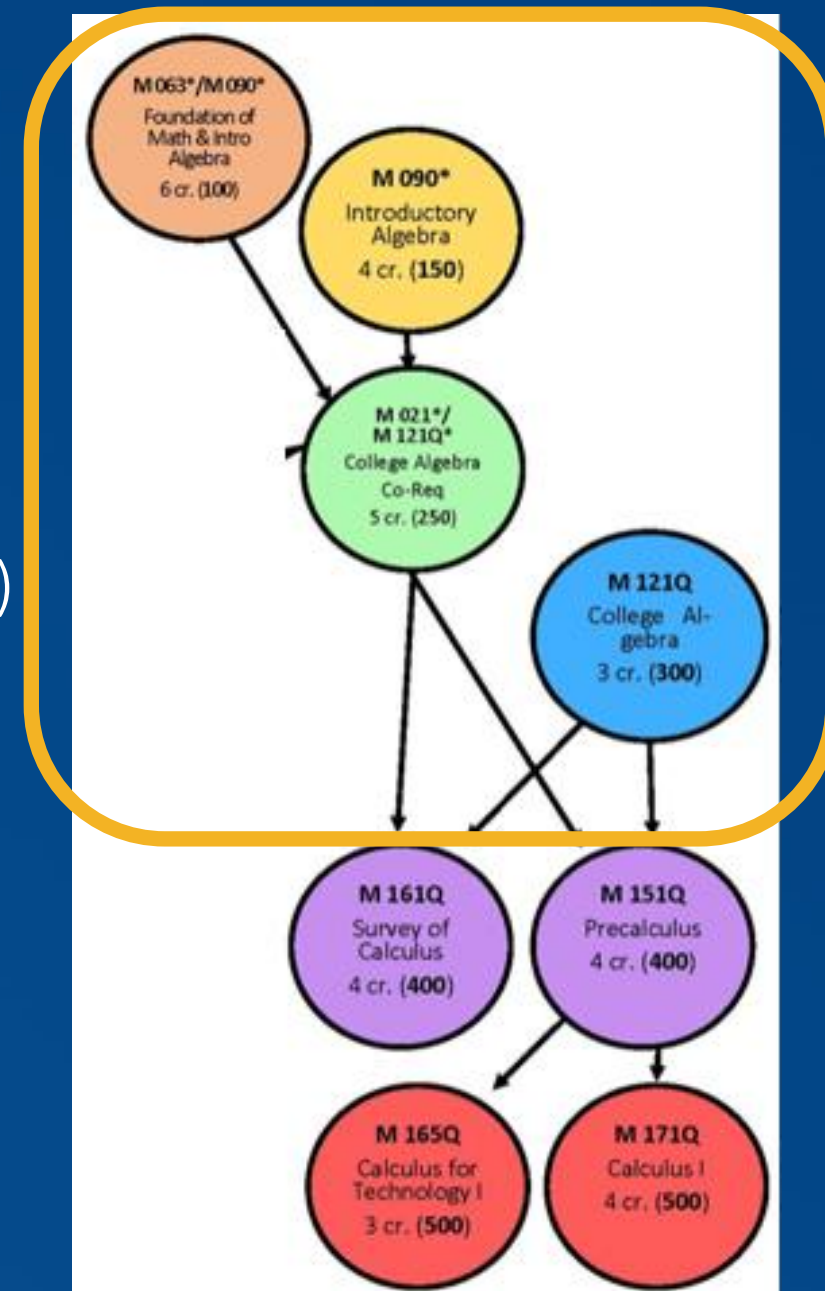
M 063*/M 090*
Foundation of Math & Intro Algebra
6 cr. (100)

M 090*
Introductory Algebra
4 cr. (150)

M 021*/
M 121Q*
College Algebra Co-Req
5 cr. (250)

M 121Q
College Algebra
3 cr. (300)

M 161Q
Survey of Calculus
4 cr. (400)

M 151Q
Precalculus
4 cr. (400)

M 165Q
Calculus for Technology I
3 cr. (500)

M 171Q
Calculus I
4 cr. (500)